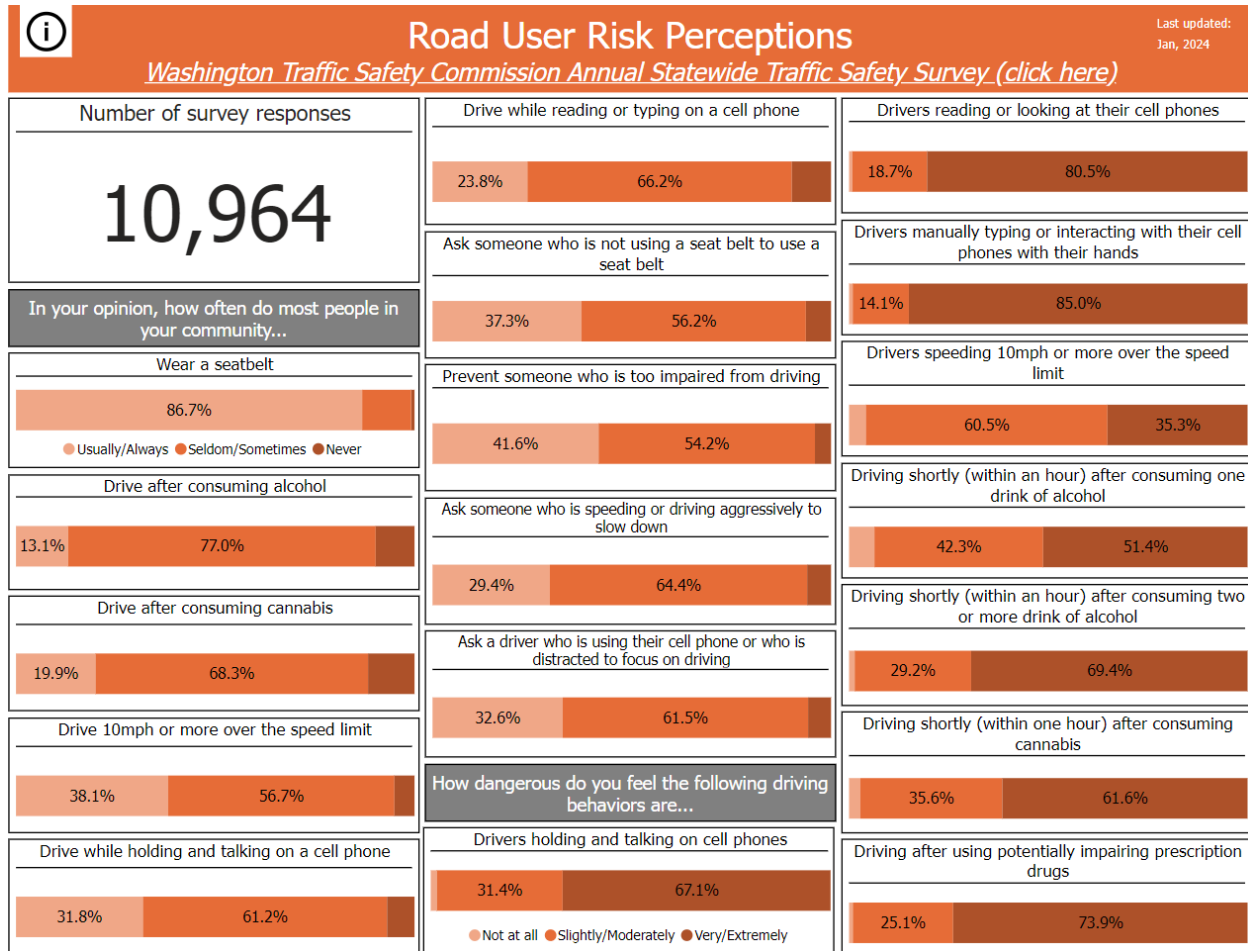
Road User Risk Perceptions

Washington Traffic Safety Commission Annual Statewide Traffic Safety Survey (click here)

Last updated: Jan, 2024

Number of survey responses

10,964

In your opinion, how often do most people in your community...

Wear a seatbelt
86.7%
Usually/Always Seldom/Sometimes Never

Drive after consuming alcohol
13.1% 77.0%

Drive after consuming cannabis
19.9% 68.3%

Drive 10mph or more over the speed limit
38.1% 56.7%

Drive while holding and talking on a cell phone
31.8% 61.2%

Drive while reading or typing on a cell phone
23.8% 66.2%

Ask someone who is not using a seat belt to use a seat belt
37.3% 56.2%

Prevent someone who is too impaired from driving
41.6% 54.2%

Ask someone who is speeding or driving aggressively to slow down
29.4% 64.4%

Ask a driver who is using their cell phone or who is distracted to focus on driving
32.6% 61.5%

How dangerous do you feel the following driving behaviors are...

Drivers holding and talking on cell phones
31.4% 67.1%
Not at all Slightly/Moderately Very/Extremely

Drivers reading or looking at their cell phones
18.7% 80.5%

Drivers manually typing or interacting with their cell phones with their hands
14.1% 85.0%

Drivers speeding 10mph or more over the speed limit
60.5% 35.3%

Driving shortly (within an hour) after consuming one drink of alcohol
42.3% 51.4%

Driving shortly (within an hour) after consuming two or more drink of alcohol
29.2% 69.4%

Driving shortly (within one hour) after consuming cannabis
35.6% 61.6%

Driving after using potentially impairing prescription drugs
25.1% 73.9%